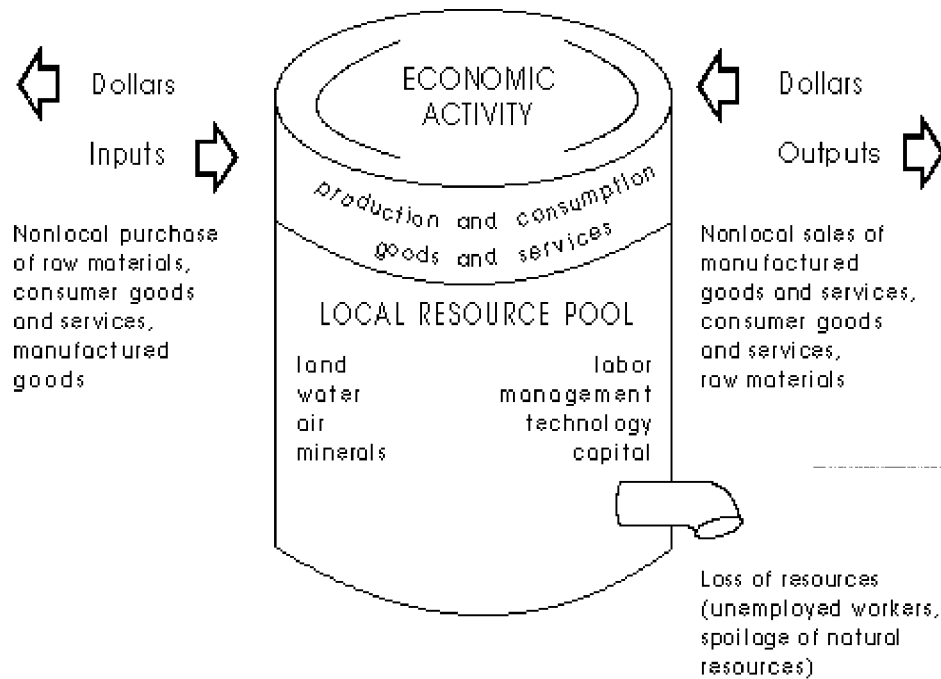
Dollars

Inputs

Nonlocal purchase of raw materials, consumer goods and services, manufactured goods

ECONOMIC ACTIVITY

production and consumption goods and services

LOCAL RESOURCE POOL

land
water
air
minerals

labor
management
technology
capital

Dollars

Outputs

Nonlocal sales of manufactured goods and services, consumer goods and services, raw materials

Loss of resources (unemployed workers, spoilage of natural resources)